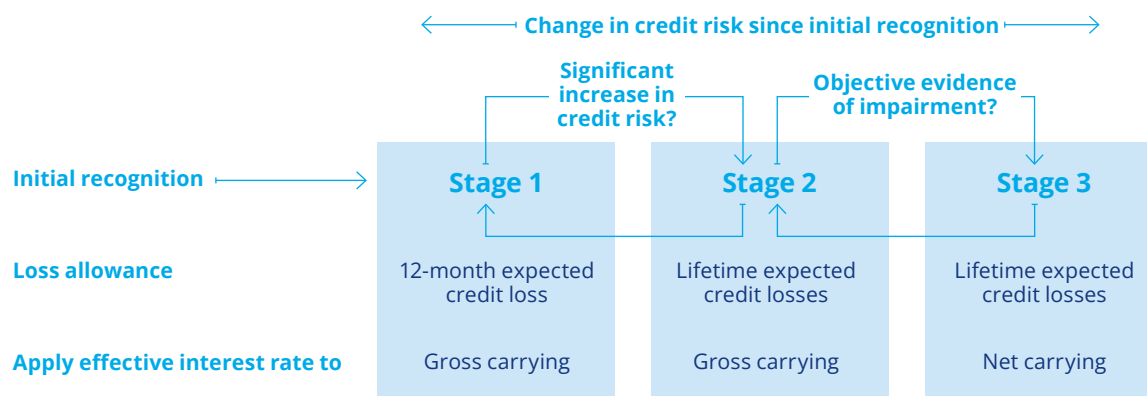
Change in credit risk since initial recognition

Significant increase in credit risk?

Objective evidence of impairment?

Initial recognition

Stage 1

Stage 2

Stage 3

Loss allowance

12-month expected credit loss

Lifetime expected credit losses

Lifetime expected credit losses

Apply effective interest rate to

Gross carrying

Gross carrying

Net carrying